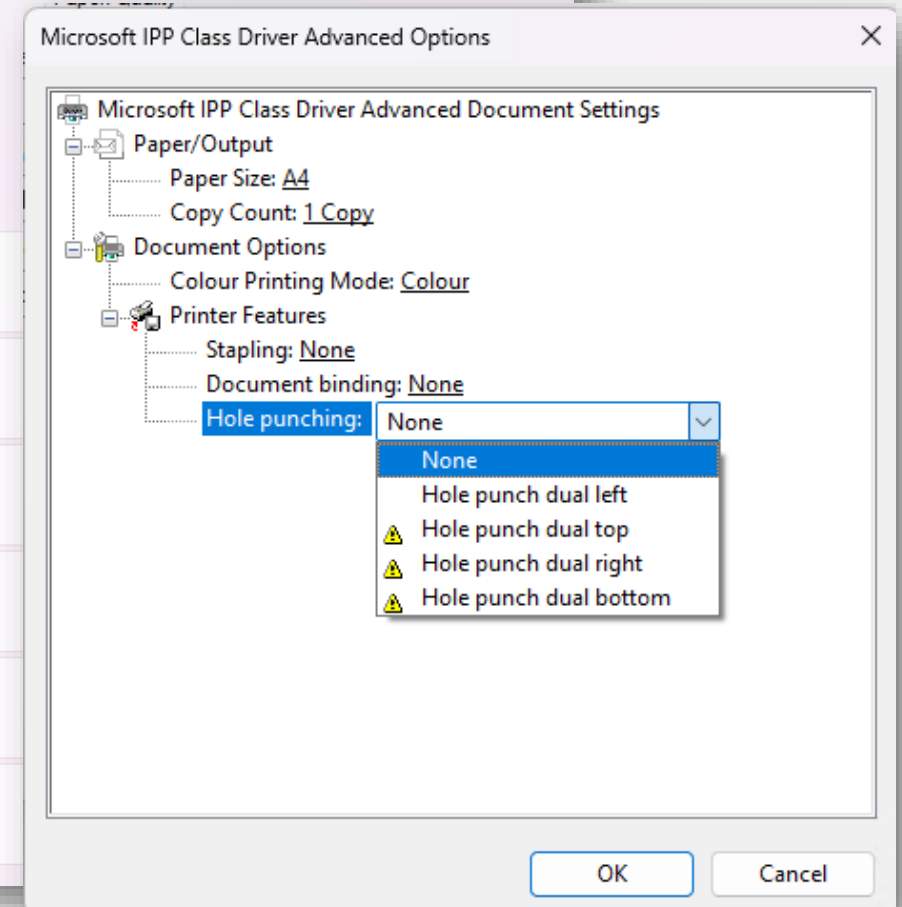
Microsoft IPP Class Driver Advanced Options

Microsoft IPP Class Driver Advanced Document Settings
Paper/Output
Paper Size: A4
Copy Count: 1 Copy
Document Options
Colour Printing Mode: Colour
Printer Features
Stapling: None
Document binding: None
Hole punching: None
None
Hole punch dual left
Hole punch dual top
Hole punch dual right
Hole punch dual bottom

OK
Cancel